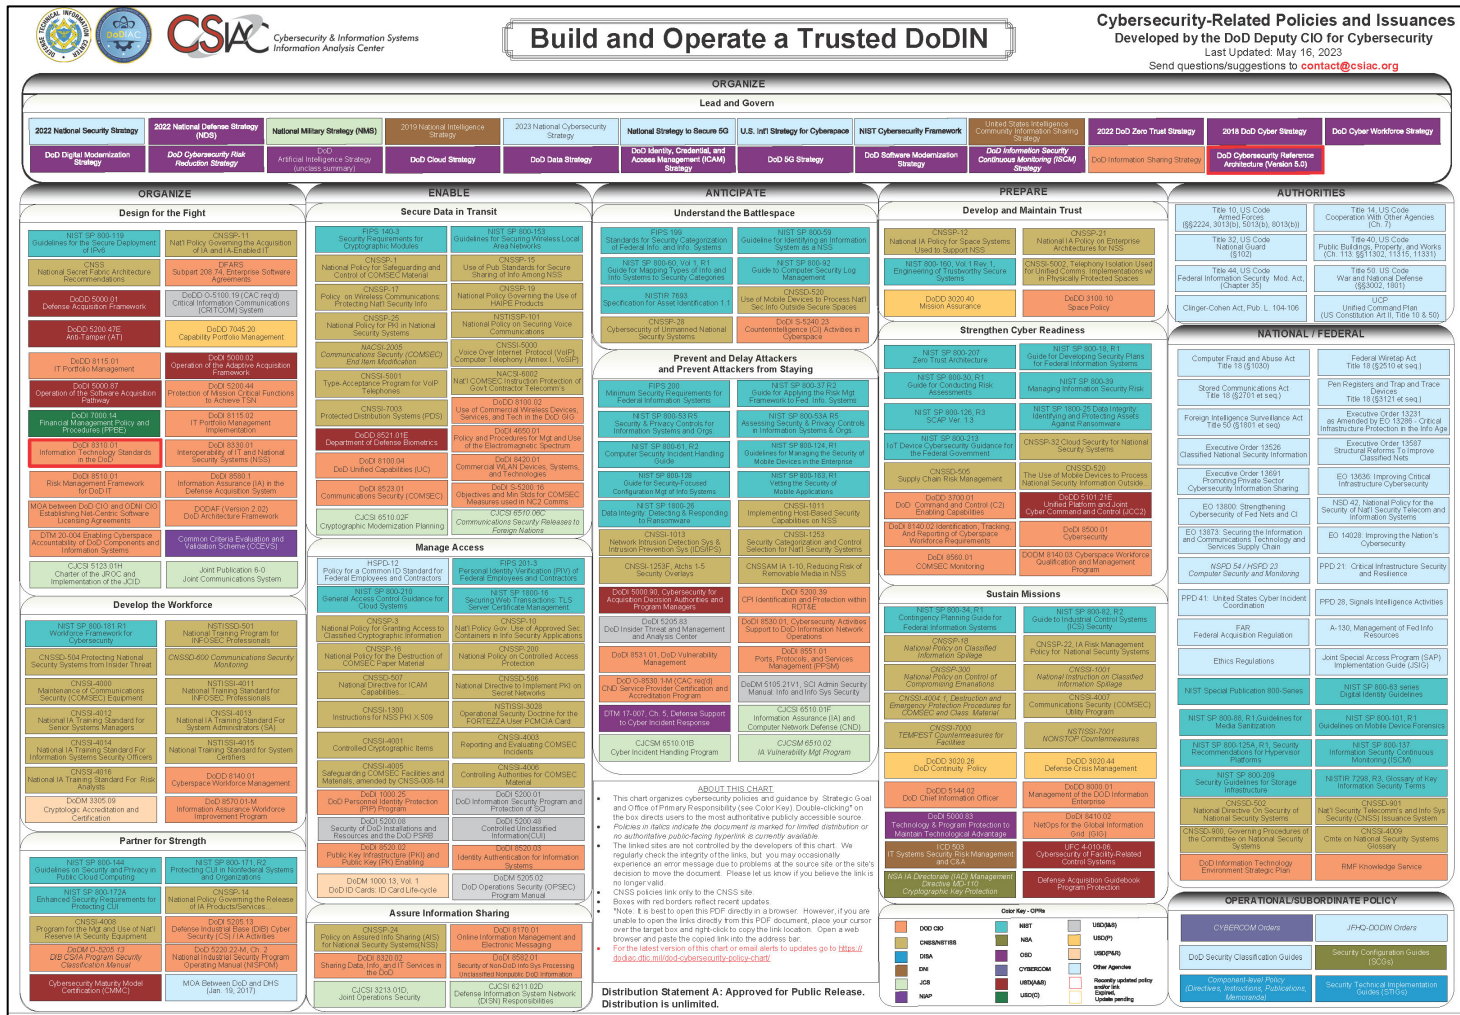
CSIAC Cybersecurity & Information Systems Information Analysis Center

Build and Operate a Trusted DoDIN

Cybersecurity-Related Policies and Issuances
Developed by the DoD Deputy CIO for Cybersecurity
Last Updated: May 16, 2023
Send questions/suggestions to contact@csiac.org

ORGANIZE

Lead and Govern

2022 National Security Strategy
2022 National Defense Strategy (NDS)
National Military Strategy (NMS)
2019 National Intelligence Strategy
2023 National Cybersecurity Strategy
National Strategy to Secure 5G
U.S. Int'l Strategy for Cyberspace
NIST Cybersecurity Framework
United States Intelligence Community Information Sharing Strategy
2022 DoD Zero Trust Strategy
2018 DoD Cyber Strategy
DoD Cyber Workforce Strategy
DoD Digital Modernization Strategy
DoD Cybersecurity Risk Reduction Strategy
DoD Artificial Intelligence Strategy (unclass summary)
DoD Cloud Strategy
DoD Data Strategy
DoD Identity, Credential, and Access Management (ICAM) Strategy
DoD 5G Strategy
DoD Software Modernization Strategy
DoD Information Security Continuous Monitoring (ISCM) Strategy
DoD Information Sharing Strategy
DoD Cybersecurity Reference Architecture (Version 5.0)

ORGANIZE

Design for the Fight

NIST SP 800-119 Guidelines for the Secure Deployment of IPv6
CNSSP-11 Nat'l Policy Governing the Acquisition of IA and IA-Enabled IT
CNSS National Secret Fabric Architecture Recommendations
DFARS Subpart 208.74, Enterprise Software Agreements
DoDD 5000.01 Defense Acquisition Framework
DoDD O-5100.19 (CAC req'd) Critical Information Communications (CRITICOM) System
DoDD 5200.47E Anti-Tamper (AT)
DoDD 7045.20 Capability Portfolio Management
DoDI 8115.01 IT Portfolio Management
DoDI 5000.02 Operation of the Adaptive Acquisition Framework
DoDI 5000.87 Operation of the Software Acquisition Pathway
DoDI 5200.44 Protection of Mission Critical Functions to Achieve TSN
DoDI 7000.14 Financial Management Policy and Procedures (PPBE)
DoDI 8115.02 IT Portfolio Management Implementation
DoDI 8310.01 Information Technology Standards in the DoD
DoDI 8330.01 Interoperability of IT and National Security Systems (NSS)
DoDI 8510.01 Risk Management Framework for DoD IT
DoDI 8580.1 Information Assurance (IA) in the Defense Acquisition System
MOA between DoD CIO and ODNI CIO Establishing Net-Centric Software Licensing Agreements
DODAF (Version 2.02) DoD Architecture Framework
DTM 20-004 Enabling Cyberspace Accountability of DoD Components and Information Systems
Common Criteria Evaluation and Validation Scheme (CCEVS)
CJCSI 5123.01H Charter of the JROC and Implementation of the JCIDS
Joint Publication 6-0 Joint Communications System

Develop the Workforce

NIST SP 800-181 R1 Workforce Framework for Cybersecurity
NSTISSD-501 National Training Program for INFOSEC Professionals
CNSSD-504 Protecting National Security Systems from Insider Threat
CNSSD-600 Communications Security Monitoring
CNSSI-4000 Maintenance of Communications Security (COMSEC) Equipment
NSTISSI-4011 National Training Standard for INFOSEC Professionals
CNSSI-4012 National IA Training Standard for Senior Systems Managers
CNSSI-4013 National IA Training Standard For System Administrators (SA)
CNSSI-4014 National IA Training Standard For Information Systems Security Officers
NSTISSI-4015 National Training Standard for System Certifiers
CNSSI-4016 National IA Training Standard For Risk Analysts
DoDD 8140.01 Cyberspace Workforce Management
DoDM 3305.09 Cryptologic Accreditation and Certification
DoDI 8570.01-M Information Assurance Workforce Improvement Program

Partner for Strength

NIST SP 800-144 Guidelines on Security and Privacy in Public Cloud Computing
NIST SP 800-171, R2 Protecting CUI in Nonfederal Systems and Organizations
NIST SP 800-172A Enhanced Security Requirements for Protecting CUI
CNSSP-14 National Policy Governing the Release of IA Products/Services
CNSSI-4008 Program for the Management and Use of Nat'l Reserve IA Security Equipment
DoDI 5205.13 Defense Industrial Base (DIB) Cyber Security (CS) / IA Activities
DoDM O-5205.13 DIB CS/IA Program Security Classification Manual
DoDM 5220.22-M, Ch. 2 National Industrial Security Program Operating Manual (NISPOM)
Cybersecurity Maturity Model Certification (CMMC)
MOA Between DoD and DHS (Jan. 19, 2017)

ENABLE

Secure Data in Transit

FIPS 140-3 Security Requirements for Cryptographic Modules
NIST SP 800-153 Guidelines for Securing Wireless Local Area Networks
CNSSP-1 National Policy for Safeguarding and Control of COMSEC Material
CNSSP-15 Use of Pub Standards for Secure Sharing of Info Among NSS
CNSSP-17 Policy on Wireless Communications: Protecting Nat'l Security Info
CNSSP-19 National Policy Governing the Use of HAIPE Products
CNSSP-25 National Policy for PKI in National Security Systems
NSTISSP-101 National Policy on Securing Voice Communications
NACSI-2005 Communications Security (COMSEC) End Item Modification
CNSSP-5000 Voice Over Internet Protocol (VoIP) Computer Telephony (Annex I, VoSIP)
CNSSI-5001 Type-Acceptance Program for VoIP Telephones
NACSI-6002 Nat'l COMSEC Instruction Protection of Gov't Contractor Telecomm's
CNSSI-7003 Protected Distribution Systems (PDS)
DoDD 8100.02 Use of Commercial Wireless Devices, Services, and Tech in the DoD GIG
DoDD 8521.01E Department of Defense Biometrics
DoDI 4650.01 Policy and Procedures for Mgt and Use of the Electromagnetic Spectrum
DoDI 8100.04 DoD Unified Capabilities (UC)
DoDI 8420.01 Commercial WLAN Devices, Systems, and Technologies
DoDI 8523.01 Communications Security (COMSEC)
DoDI S-5200.16 Objectives and Min Stds for COMSEC Measures used in NC2 Comms
CJCSI 6510.02F Cryptographic Modernization Planning
CJCSI 6510.06C Communications Security Releases to Foreign Nations

Manage Access

HSPD-12 Policy for a Common ID Standard for Federal Employees and Contractors
FIPS 201-3 Personal Identity Verification (PIV) of Federal Employees and Contractors
NIST SP 800-210 General Access Control Guidance for Cloud Systems
NIST SP 1800-16 Securing Web Transactions: TLS Server Certificate Management
CNSSP-3 National Policy for Granting Access to Classified Cryptographic Information
CNSSP-10 Nat'l Policy Gov. Use of Approved Sec. Containers in Info Security Applications
CNSSP-16 National Policy for the Destruction of COMSEC Paper Material
CNSSP-200 National Policy on Controlled Access Protection
CNSSP-507 National Directive for ICAM Capabilities
CNSSP-506 National Directive to Implement PKI on Secret Networks
CNSSI-1300 Instructions for NSS PKI X.509
NSTISSI-3028 Operational Security Doctrine for the FORTEZZA User PCMCIA Card
CNSSI-4001 Controlled Cryptographic Items
CNSSI-4003 Reporting and Evaluating COMSEC Incidents
CNSSI-4005 Safeguarding COMSEC Facilities and Materials, amended by CNSS-06-19
CNSSI-4006 Controlling Authorities for COMSEC Material
DoDD 1000.25 DoD Personnel Identity Protection (PIP) Program
DoDI 5200.01 DoD Information Security Program and Protection of SCI
DoDI 5200.08 Security of DoD Installations and Resources and the DoD PSRB
DoDI 5200.48 Controlled Unclassified Information (CUI)
DoDI 8520.02 Public Key Infrastructure (PKI) and Public Key (PK) Enabling
DoDI 8520.03 Identity Authentication for Information Systems
DoDM 1000.13, Vol. 1 DoD ID Cards: ID Card Life-cycle
DoDM 5205.02 DoD Operations Security (OPSEC) Program Manual

Assure Information Sharing

CNSSP-24 Policy on Assured Info Sharing (AIS) for National Security Systems (NSS)
DoDD 8170.01 Online Information Management and Electronic Messaging
DoDI 8320.02 Sharing Data, Info, and IT Services in the DoD
DoDI 8582.01 Security of Non-DoD Info Systems Processing Unclassified Nonpublic DoD Information
CJCSI 3213.01D Joint Operations Security
CJCSI 6211.02D Defense Information System Network (DISN) Responsibilities

ANTICIPATE

Understand the Battlespace

FIPS 199 Standards for Security Categorization of Federal Info and Info. Systems
NIST SP 800-59 Guideline for Identifying an Information System as a NSS
NIST SP 800-60, Vol 1, R1 Guide for Mapping Types of Info and Info Systems to Security Categories
NIST SP 800-92 Guide to Computer Security Log Management
NISTIR 7693 Specification for Asset Identification 1.1
CNSSD-520 Use of Mobile Devices to Process Nat'l Sec Info Outside Secure Spaces
CNSSP-28 Cybersecurity of Unmanned National Security Systems
DoDI S-5240.23 Counterintelligence (CI) Activities in Cyberspace

Prevent and Delay Attackers and Prevent Attackers from Staying

FIPS 200 Minimum Security Requirements for Federal Information Systems
NIST SP 800-37 R2 Guide for Applying the Risk Mgt Framework to Fed. Info Systems
NIST SP 800-53 R5 Security & Privacy Controls for Information Systems and Orgs
NIST SP 800-53A R5 Assessing Security & Privacy Controls in Information Systems and Orgs
NIST SP 800-61 R2 Computer Security Incident Handling Guide
NIST SP 800-124 R1 Guidelines for Managing the Security of Mobile Devices in the Enterprise
NIST SP 800-128 Guide for Security-Focused Configuration Mgt of Info Systems
NIST SP 800-163 R1 Vetting the Security of Mobile Applications
NIST SP 1800-26 Data Integrity: Detecting & Responding to Ransomware
CNSSI-1011 Implementing Host-Based Security Capabilities on NSS
CNSSI-1013 Network Intrusion Detection Sys & Intrusion Prevention Sys (IDS/IPS)
CNSSI-1253 Security Categorization and Control Selection for Nat'l Security Systems
CNSSI-1253F, Atchs 1-5 Security Overlays
CNSSAM IA 1-10, Reducing Risk of Removable Media in NSS
DoDD 5000.90, Cybersecurity for Acquisition Decision Authorities and Program Managers
DoDD 5205.02E DoD Insider Threat and Management and Analysis Center
DoDI 5200.39 CPI Identification and Protection within RDT&E
DoDI 8530.01 Cybersecurity Activities Support to DoD Information Network Operations
DoDI 8531.01 DoD Vulnerability Management
DoDI 8551.01 Ports, Protocols, and Services Management (PPSM)
DoDI O-8530.1-M (CAC req'd) CND Service Provider Certification and Accreditation Program
DoDM 5105.21V1 SCI Admin Security Manual: Info and Info Sys Security
DTM 17-007, Ch. 5 Defense Support to Cyber Incident Response
CJCSI 6510.01F Information Assurance (IA) and Computer Network Defense (CND)
CJCSM 6510.01B Cyber Incident Handling Program
CJCSM 6510.02 IA Vulnerability Mgt Program

ABOUT THIS CHART
• This chart organizes cybersecurity policies and guidance by Strategic Goal and Office of Primary Responsibility (see Color Key). Double-clicking* on the box directs users to the most authoritative publicly accessible source.
• Policies in italics indicate the document is marked for limited distribution or no authoritative public-facing hyperlink is currently available.
• The linked sites are not controlled by the developers of this chart. We regularly check the integrity of the links, but you may occasionally experience an error message due to problems at the source site or the site's decision to move the document. Please let us know if you believe the link is no longer valid.
• CNSS policies link only to the CNSS site.
• Boxes with red borders reflect recent updates.
• *Note: It is best to open this PDF directly in a browser. However, if you are unable to open the links directly from this PDF document, place your cursor over the target box and right-click to copy the link location. Open a web browser and paste the copied link into the address bar.
• For the latest version of this chart or email alerts to updates go to https://dodiac.dtic.mil/dod-cybersecurity-policy-chart/

Distribution Statement A: Approved for Public Release. Distribution is unlimited.

PREPARE

Develop and Maintain Trust

CNSSP-12 National IA Policy for Space Systems Used to Support NSS
CNSSP-21 National IA Policy on Enterprise Architectures for NSS
NIST SP 800-160, Vol 1 Rev 1, Engineering of Trustworthy Secure Systems
CNSSI-5002 Telephony Isolation Used for Unified Comms Implementations w/ in Physically Protected Spaces
DoDD 3020.40 Mission Assurance
DoDD 3100.10 Space Policy

Strengthen Cyber Readiness

NIST SP 800-207 Zero Trust Architecture
NIST SP 800-18, R1 Guide for Developing Security Plans for Federal Information Systems
NIST SP 800-30, R1 Guide for Conducting Risk Assessments
NIST SP 800-39 Managing Information Security Risk
NIST SP 800-126, R3 SCAP Ver. 1.3
NIST SP 1800-25 Data Integrity: Identifying and Protecting Assets Against Ransomware
NIST SP 800-213 IoT Device Cybersecurity Guidance for the Federal Government
CNSSP-32 Cloud Security for National Security Systems
CNSSD-505 Supply Chain Risk Management
CNSSD-520 The Use of Mobile Devices to Process National Security Information Outside...
DoDI 3700.01 DoD Command and Control (C2) Enabling Capabilities
DoDD 5101.21E Unified Platform and Joint Cyber Command and Control (JCC2)
DoDI 8140.02 Identification, Tracking, and Reporting of Cyberspace Workforce Requirements
DoDI 8500.01 Cybersecurity
DoDI 8560.01 COMSEC Monitoring
DoDM 8140.03 Cyberspace Workforce Qualification and Management Program

Sustain Missions

NIST SP 800-34, R1 Contingency Planning Guide for Federal Information Systems
NIST SP 800-82, R2 Guide to Industrial Control Systems (ICS) Security
CNSSP-18 National Policy on Classified Information Spillage
CNSSP-22, IA Risk Management Policy for National Security Systems
CNSSP-300 National Policy on Control of Compromising Emanations
CNSSI-1001 National Instruction on Classified Information Spillage
CNSSI-4004.1 Destruction and Emergency Protection Procedures for COMSEC and Class. Material
CNSSI-4007 Communications Security (COMSEC) Utility Program
CNSSI-7000 TEMPEST Countermeasures for Facilities
NSTISSI-7001 NONSTOP Countermeasures
DoDD 3020.26 DoD Continuity Policy
DoDD 3020.44 Defense Crisis Management
DoDD 5144.02 DoD Chief Information Officer
DoDD 8000.01 Management of the DOD Information Enterprise
DoDI 5000.83 Technology & Program Protection to Maintain Technological Advantage
DoDI 8410.02 NetOps for the Global Information Grid (GIG)
ICD 503 IT Systems Security Risk Management and C&A
UFC 4-010-06, Cybersecurity of Facility-Related Control Systems
NSA IA Directorate (IAD) Management Directive MD-110 Cryptographic Key Protection
Defense Acquisition Guidebook Program Protection

Color Key - OPRs
DoD CIO
CNSS/NSTISS
DISA
DNI
JCS
NIAP
NIST
NSA
OSD
CYBERCOM
USD(A&S)
USD(C)
USD(I&S)
USD(P)
USD(P&R)
Other Agencies
Recently updated policy and/or link
Expired, Update pending

AUTHORITIES

Title 10, US Code Armed Forces (§§2224, 3013(b), 5013(b), 8013(b))
Title 14, US Code Cooperation With Other Agencies (Ch. 7)
Title 32, US Code National Guard (§102)
Title 40, US Code Public Buildings, Property, and Works (Ch. 113: §§11302, 11315, 11331)
Title 44, US Code Federal Information Security Mod. Act (Chapter 35)
Title 50, US Code War and National Defense (§§3002, 1801)
Clinger-Cohen Act, Pub. L. 104-106
UCP Unified Command Plan (US Constitution Art. II, Title 10 & 50)

NATIONAL / FEDERAL

Computer Fraud and Abuse Act Title 18 (§1030)
Federal Wiretap Act Title 18 (§2510 et seq.)
Stored Communications Act Title 18 (§2701 et seq.)
Pen Registers and Trap and Trace Devices Title 18 (§3121 et seq.)
Foreign Intelligence Surveillance Act Title 50 (§1801 et seq)
Executive Order 13231 as Amended by EO 13286 - Critical Infrastructure Protection in the Info Age
Executive Order 13526 Classified National Security Information
Executive Order 13587 Structural Reforms To Improve Classified Nets
Executive Order 13691 Promoting Private Sector Cybersecurity Information Sharing
EO 13636: Improving Critical Infrastructure Cybersecurity
EO 13800: Strengthening Cybersecurity of Fed Nets and CI
NSD 42, National Policy for the Security of Nat'l Security Telecom and Information Systems
EO 13873: Securing the Information and Communications Technology and Services Supply Chain
EO 14028: Improving the Nation's Cybersecurity
NSPD 54 / HSPD 23 Computer Security and Monitoring
PPD 21: Critical Infrastructure Security and Resilience
PPD 41: United States Cyber Incident Coordination
PPD 28, Signals Intelligence Activities
FAR Federal Acquisition Regulation
A-130, Management of Fed Info Resources
Ethics Regulations
Joint Special Access Program (SAP) Implementation Guide (JSIG)
NIST Special Publication 800-Series
NIST SP 800-63 series Digital Identity Guidelines
NIST SP 800-88, R1 Guidelines for Media Sanitization
NIST SP 800-101, R1 Guidelines on Mobile Device Forensics
NIST SP 800-125A, R1 Security Recommendations for Hypervisor Platforms
NIST SP 800-137 Information Security Continuous Monitoring (ISCM)
NIST SP 800-209 Security Guidelines for Storage Infrastructure
NISTIR 7298, R3, Glossary of Key Information Security Terms
CNSSD-502 National Directive On Security of National Security Systems
CNSSD-901 Nat'l Security Telecomm's and Info Sys Security (CNSS) Issuance System
CNSSD-900, Governing Procedures of the Committee on National Security Systems
CNSSI-4009 Cmte on National Security Systems Glossary
DoD Information Technology Environment Strategic Plan
RMF Knowledge Service

OPERATIONAL/SUBORDINATE POLICY

CYBERCOM Orders
JFHQ-DODIN Orders
DoD Security Classification Guides
Security Configuration Guides (SCGs)
Component-level Policy (Directives, Instructions, Publications, Memoranda)
Security Technical Implementation Guides (STIGs)